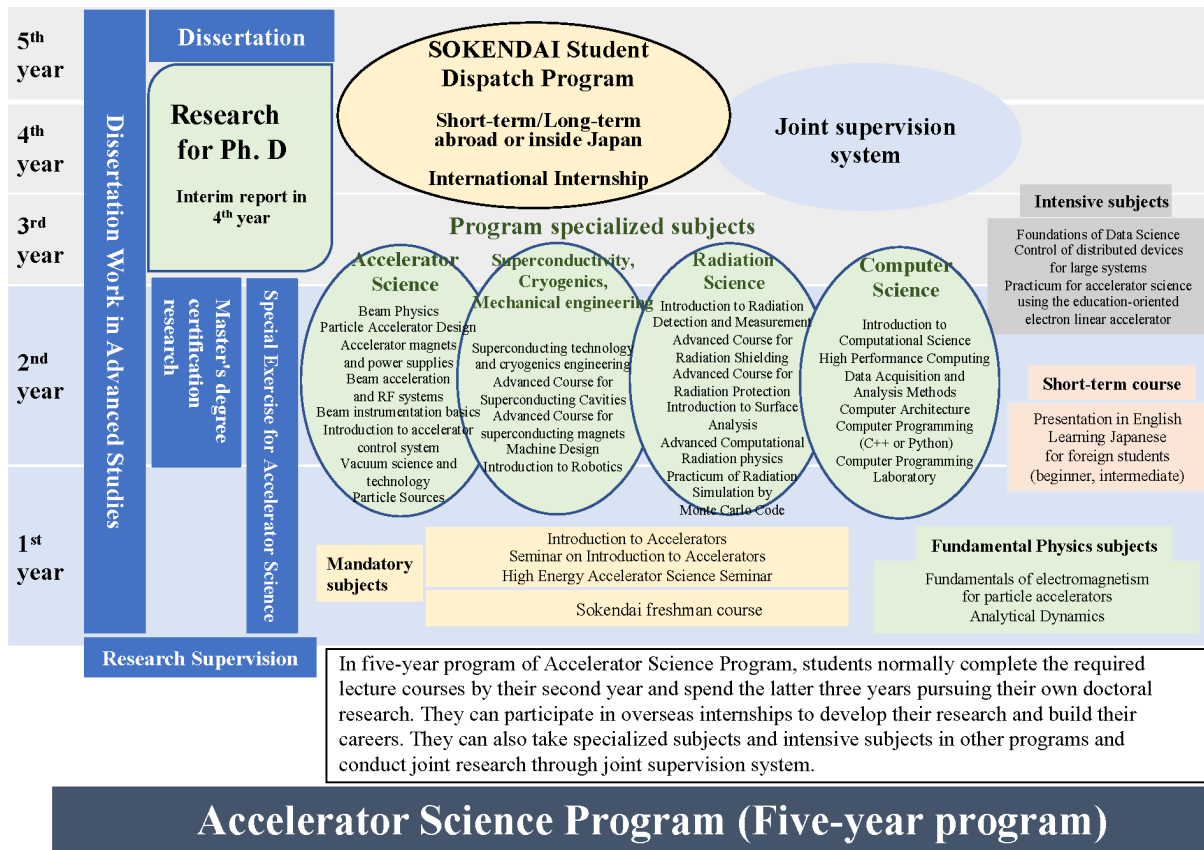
5$^{th}$ year

4$^{th}$ year

3$^{rd}$ year

2$^{nd}$ year

1$^{st}$ year

Dissertation Work in Advanced Studies

Dissertation

Research for Ph. D

Interim report in 4$^{th}$ year

Master's degree certification research

Special Exercise for Accelerator Science

SOKENDAI Student Dispatch Program

Short-term/Long-term abroad or inside Japan

International Internship

Joint supervision system

Program specialized subjects

Accelerator Science

Beam Physics
Particle Accelerator Design
Accelerator magnets and power supplies
Beam acceleration and RF systems
Beam instrumentation basics
Introduction to accelerator control system
Vacuum science and technology
Particle Sources

Superconductivity, Cryogenics, Mechanical engineering

Superconducting technology and cryogenics engineering
Advanced Course for Superconducting Cavities
Advanced Course for superconducting magnets
Machine Design
Introduction to Robotics

Radiation Science

Introduction to Radiation Detection and Measurement
Advanced Course for Radiation Shielding
Advanced Course for Radiation Protection
Introduction to Surface Analysis
Advanced Computational Radiation physics
Practicum of Radiation Simulation by Monte Carlo Code

Computer Science

Introduction to Computational Science
High Performance Computing
Data Acquisition and Analysis Methods
Computer Architecture
Computer Programming (C++ or Python)
Computer Programming Laboratory

Intensive subjects

Foundations of Data Science
Control of distributed devices for large systems
Practicum for accelerator science using the education-oriented electron linear accelerator

Short-term course

Presentation in English
Learning Japanese for foreign students (beginner, intermediate)

Mandatory subjects

Introduction to Accelerators
Seminar on Introduction to Accelerators
High Energy Accelerator Science Seminar

Sokendai freshman course

Fundamental Physics subjects

Fundamentals of electromagnetism for particle accelerators
Analytical Dynamics

Research Supervision

In five-year program of Accelerator Science Program, students normally complete the required lecture courses by their second year and spend the latter three years pursuing their own doctoral research. They can participate in overseas internships to develop their research and build their careers. They can also take specialized subjects and intensive subjects in other programs and conduct joint research through joint supervision system.

Accelerator Science Program (Five-year program)